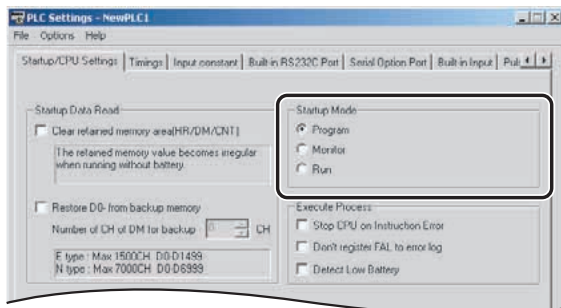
PLC Settings - NewPLC1

File Options Help

Startup/CPU Settings | Timings | Input constant | Built-in RS232C Port | Serial Option Port | Built-in Input | Pul

Startup Data Read

Clear retained memory area(HR/DM/CNT)

The retained memory value becomes irregular when running without battery.

Restore D0- from backup memory

Number of CH of DM for backup 0 CH

E type : Max 1500CH D0-D1499
N type : Max 7000CH D0-D6999

Startup Mode

Program

Monitor

Run

Execute Process

Stop CPU on Instruction Error

Don't register FAL to error log

Detect Low Battery